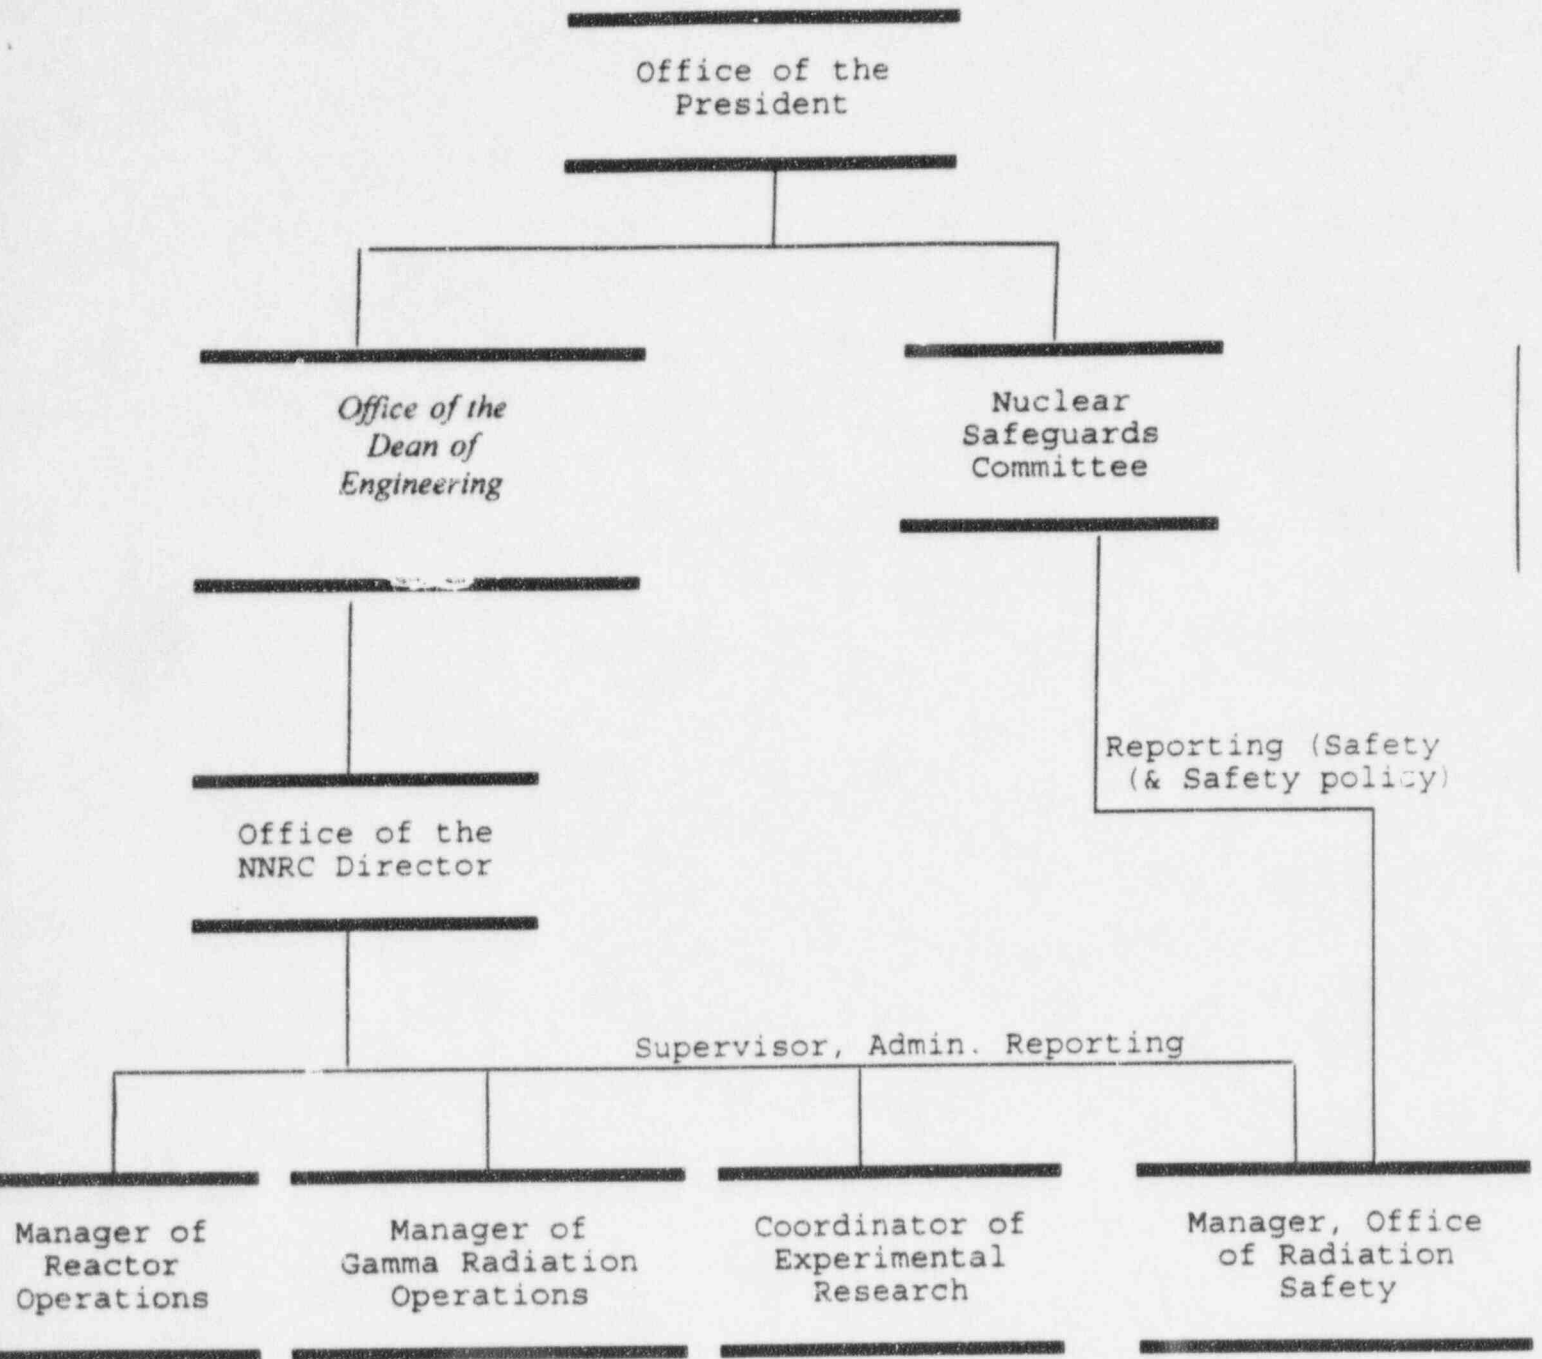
Office of the President

Office of the Dean of Engineering

Nuclear Safeguards Committee

Reporting (Safety (& Safety policy)

Office of the NNRC Director

Supervisor, Admin. Reporting

Manager of Reactor Operations

Manager of Gamma Radiation Operations

Coordinator of Experimental Research

Manager, Office of Radiation Safety